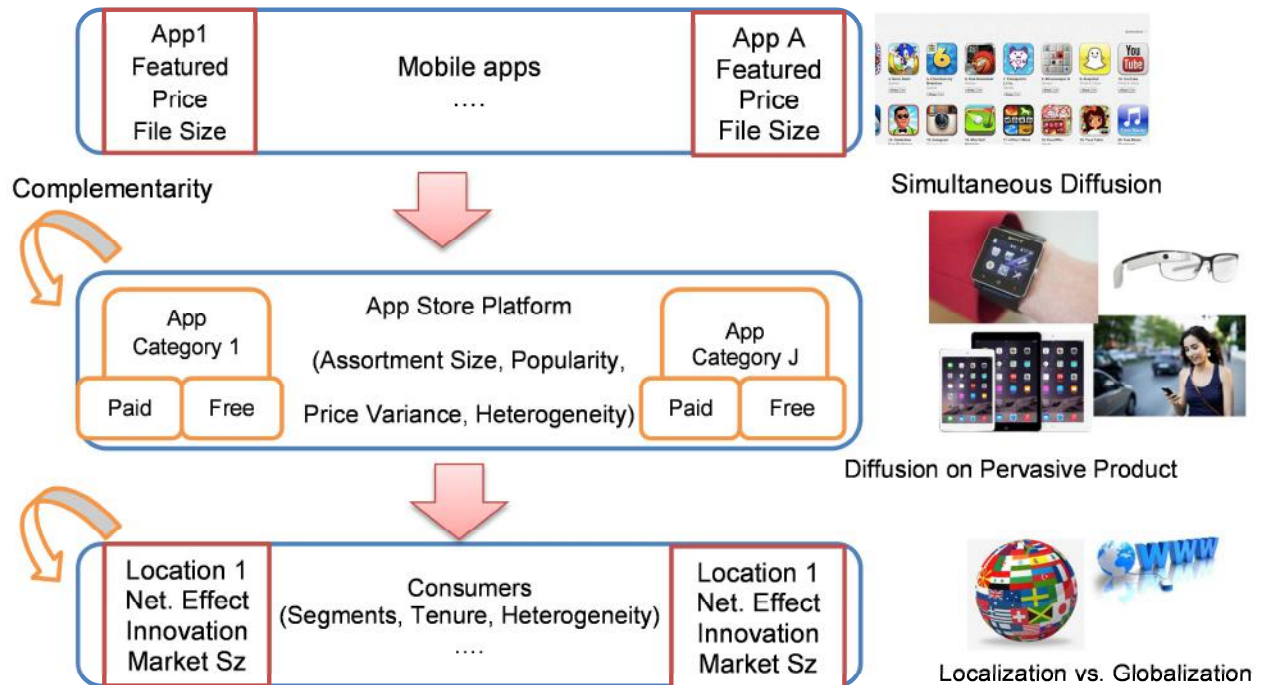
App1
Featured
Price
File Size

Mobile apps
....

App A
Featured
Price
File Size

Complementarity

Simultaneous Diffusion

App
Category 1

Paid

Free

App Store Platform
(Assortment Size, Popularity,
Price Variance, Heterogeneity)

App
Category J

Paid

Free

Diffusion on Pervasive Product

Location 1
Net. Effect
Innovation
Market Sz

Consumers
(Segments, Tenure, Heterogeneity)
....

Location 1
Net. Effect
Innovation
Market Sz

Localization vs. Globalization